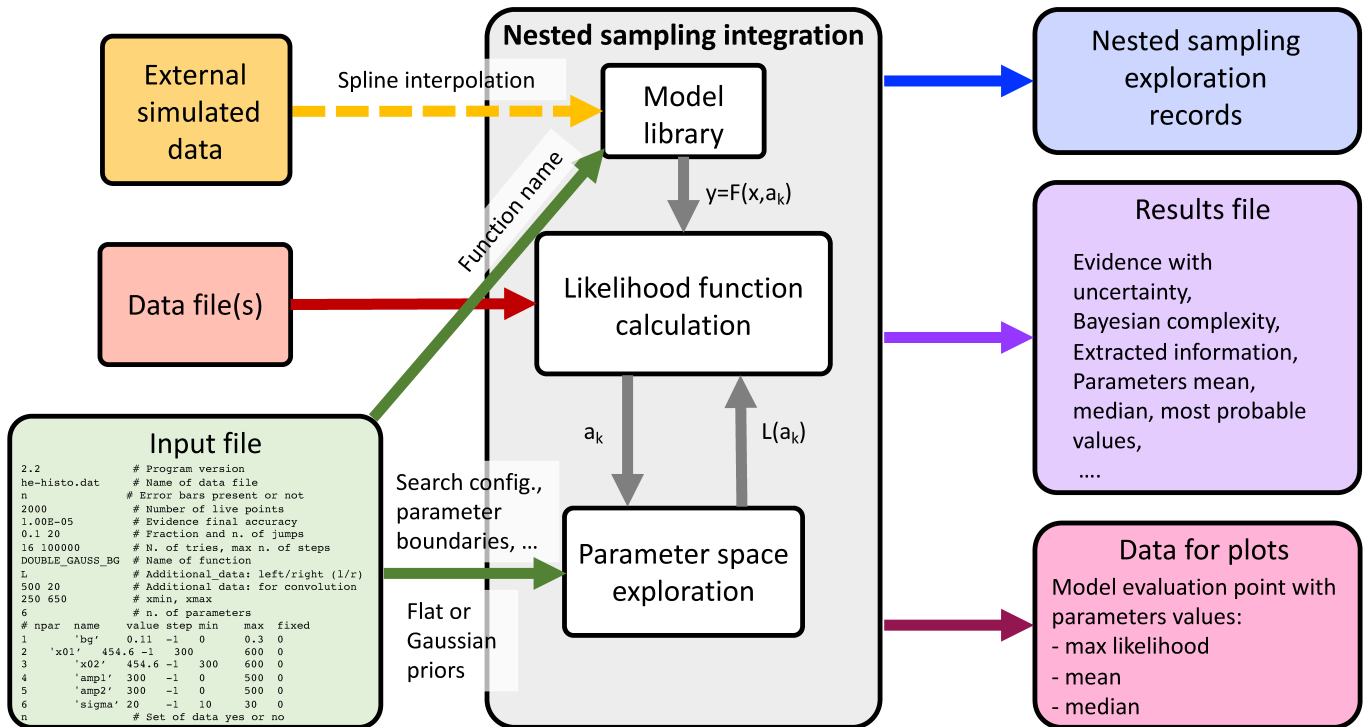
External simulated data

Spline interpolation

Nested sampling integration

Model library

Function name

$y=F(x,a_k)$

Data file(s)

Likelihood function calculation

$a_k$

$L(a_k)$

Input file

2.2 # Program version
he-histo.dat # Name of data file
n # Error bars present or not
2000 # Number of live points
1.00E-05 # Evidence final accuracy
0.1 20 # Fraction and n. of jumps
16 100000 # N. of tries, max n. of steps
DOUBLE_GAUSS_BG # Name of function
L # Additional_data: left/right (l/r)
500 20 # Additional data: for convolution
250 650 # xmin, xmax
6 # n. of parameters
# npar name value step min max fixed
1 'bg' 0.11 -1 0 0.3 0
2 'x01' 454.6 -1 300 600 0
3 'x02' 454.6 -1 300 600 0
4 'amp1' 300 -1 0 500 0
5 'amp2' 300 -1 0 500 0
6 'sigma' 20 -1 10 30 0
n # Set of data yes or no

Search config., parameter boundaries, ...

Flat or Gaussian priors

Parameter space exploration

Nested sampling exploration records

Results file

Evidence with uncertainty,
Bayesian complexity,
Extracted information,
Parameters mean, median, most probable values,
....

Data for plots

Model evaluation point with parameters values:
- max likelihood
- mean
- median